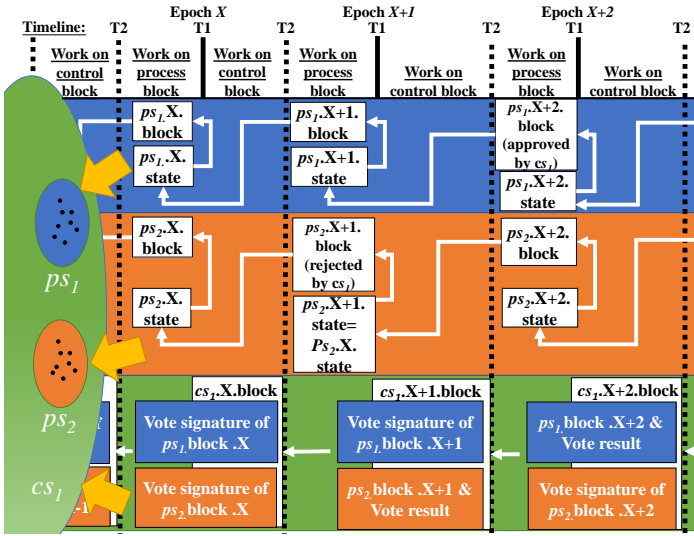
Timeline: T2 Epoch $X$ T1 T2 Epoch $X+1$ T1 T2 Epoch $X+2$ T1 T2

Work on control block

Work on process block

Work on control block

Work on process block

Work on control block

Work on process block

Work on control block

$ps_1$.X. block

$ps_1$.X. state

$ps_1$.X+1. block

$ps_1$.X+1. state

$ps_1$.X+2. block (approved by $cs_1$)

$ps_1$.X+2. state

$ps_2$.X. block

$ps_2$.X. state

$ps_2$.X+1. block (rejected by $cs_1$)

$ps_2$.X+1. state= $Ps_2$.X. state

$ps_2$.X+2. block

$ps_2$.X+2. state

$ps_1$

$ps_2$

$cs_1$

$cs_1$.X.block

Vote signature of $ps_1$.block .X

Vote signature of $ps_2$.block .X

$cs_1$.X+1.block

Vote signature of $ps_1$.block .X+1

$ps_2$.block .X+1 & Vote result

$cs_1$.X+2.block

$ps_1$.block .X+2 & Vote result

Vote signature of $ps_2$.block .X+2

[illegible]

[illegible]